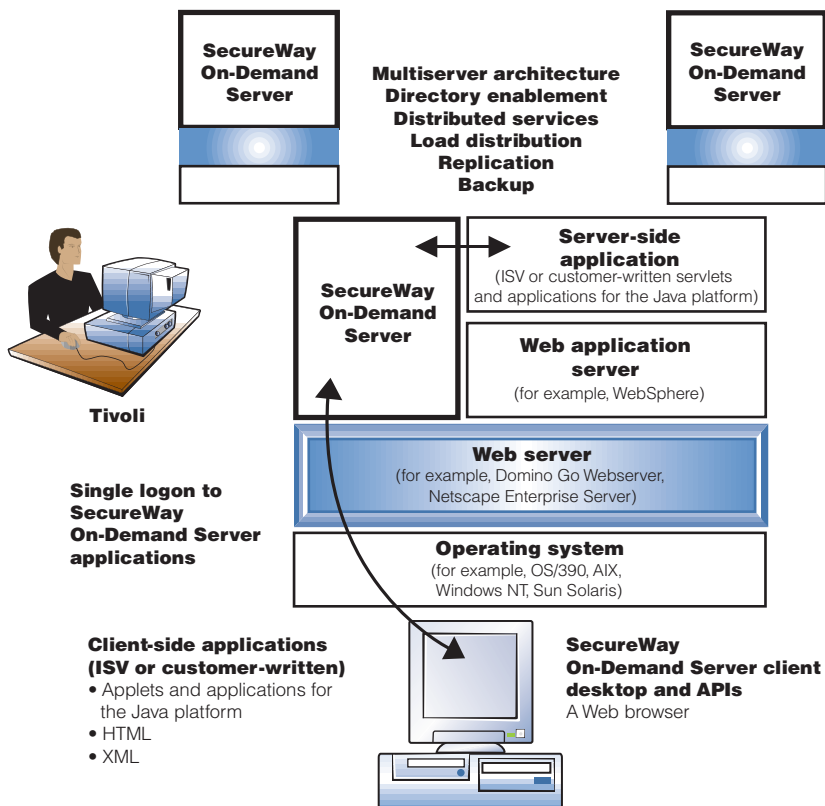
SecureWay On-Demand Server

Multiserver architecture
Directory enablement
Distributed services
Load distribution
Replication
Backup

SecureWay On-Demand Server

Tivoli

SecureWay On-Demand Server

Server-side application
(ISV or customer-written servlets and applications for the Java platform)

Web application server
(for example, WebSphere)

Web server
(for example, Domino Go Webserver, Netscape Enterprise Server)

Single logon to SecureWay On-Demand Server applications

Operating system
(for example, OS/390, AIX, Windows NT, Sun Solaris)

Client-side applications (ISV or customer-written)
• Applets and applications for the Java platform
• HTML
• XML

SecureWay On-Demand Server client desktop and APIs
A Web browser